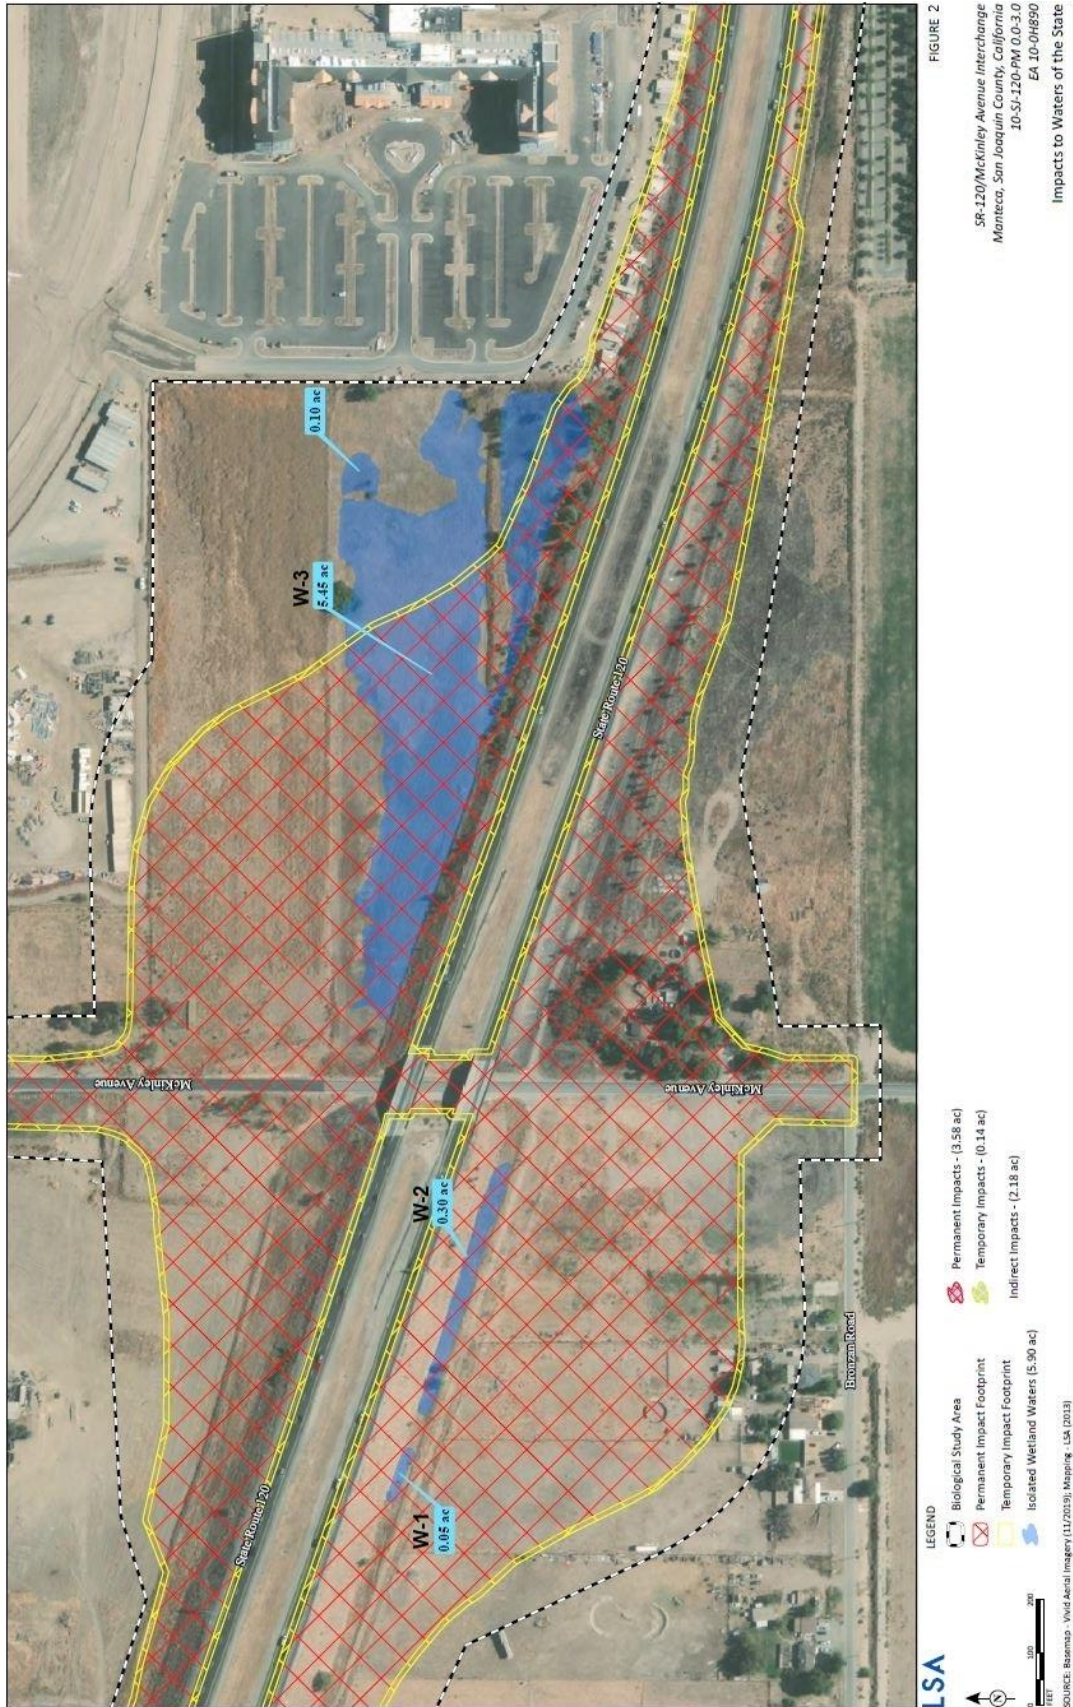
FIGURE 2

SR-120/McKinley Avenue Interchange
Manteca, San Joaquin County, California
10-SJ-120-PM 0.0-3.0
EA 10-0H890

Impacts to Waters of the State

W-3
5.45 ac
0.10 ac

W-2
0.30 ac

W-1
0.05 ac

McKinley Avenue
McKinley Avenue
State Route 120
State Route 120
Bronzan Road

LSA

LEGEND
Biological Study Area
Permanent Impact Footprint
Temporary Impact Footprint
Isolated Wetland Waters (5.90 ac)
Permanent Impacts - (3.58 ac)
Temporary Impacts - (0.14 ac)
Indirect Impacts - (2.18 ac)

0 100 200
FEET

SOURCE: Basemap - Vivid Aerial Imagery (11/2019); Mapping - LSA (2013)